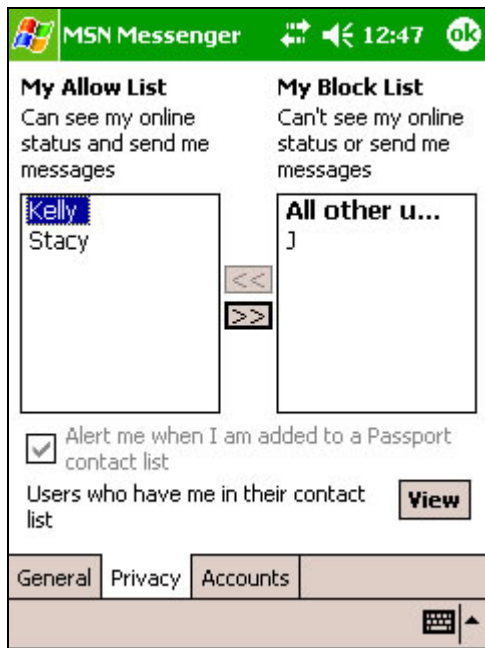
MSN Messenger 12:47 ok

My Allow List
Can see my online status and send me messages

My Block List
Can't see my online status or send me messages

Kelly
Stacy

<<
>>

All other u...
J

Alert me when I am added to a Passport contact list

Users who have me in their contact list

View

General Privacy Accounts